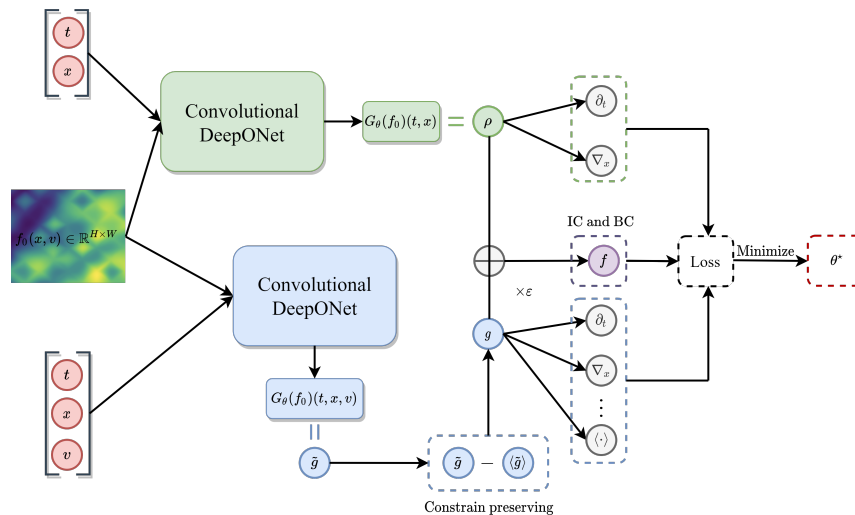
$t$
$x$

Convolutional DeepONet

$G_\theta(f_0)(t,x)$ = $\rho$

$\partial_t$
$\nabla_x$

$f_0(x,v) \in \mathbb{R}^{H\times W}$

IC and BC

$f$

Loss

Minimize

$\theta^\star$

$\times\varepsilon$

Convolutional DeepONet

$g$

$\partial_t$
$\nabla_x$
$\vdots$
$\langle\cdot\rangle$

$t$
$x$
$v$

$G_\theta(f_0)(t,x,v)$
=
$\tilde{g}$

$\tilde{g}$ − $\langle\tilde{g}\rangle$

Constrain preserving